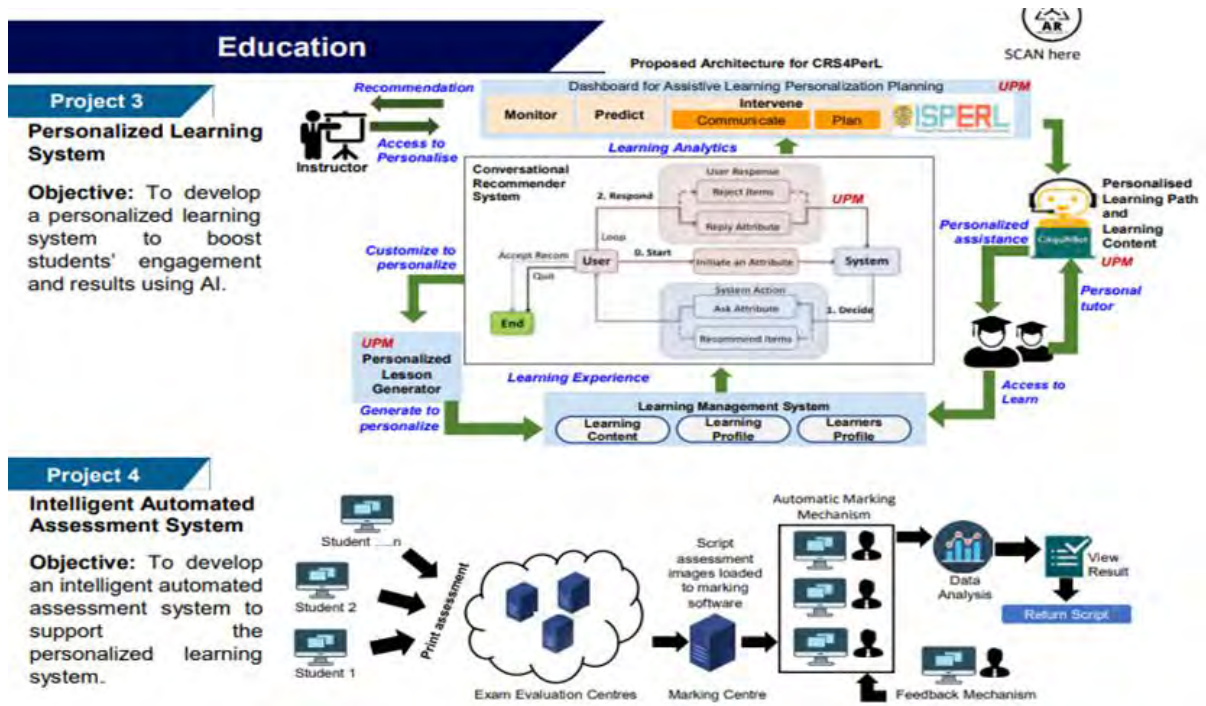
Education

AR
SCAN here

Project 3

Personalized Learning System

Objective: To develop a personalized learning system to boost students' engagement and results using AI.

Proposed Architecture for CRS4PerL

Recommendation

Access to Personalise

Instructor

Dashboard for Assistive Learning Personalization Planning

UPM

Monitor

Predict

Intervene

Communicate

Plan

ISPERL

Learning Analytics

Conversational Recommender System

User Response

2. Respond

Reject Items

Reply Attribute

UPM

Loop

Accept Recom

Quit

User

0. Start

Initiate an Attribute

System

System Action

Ask Attribute

Recommend Items

1. Decide

End

Customize to personalize

UPM

Personalized Lesson Generator

Generate to personalize

Learning Experience

Learning Management System

Learning Content

Learning Profile

Learners Profile

Personalised Learning Path and Learning Content

UPM

Personalized assistance

Personal tutor

Access to Learn

Project 4

Intelligent Automated Assessment System

Objective: To develop an intelligent automated assessment system to support the personalized learning system.

Student ....n

Student 2

Student 1

Print assessment

Exam Evaluation Centres

Script assessment images loaded to marking software

Marking Centre

Automatic Marking Mechanism

Data Analysis

View Result

Return Script

Feedback Mechanism